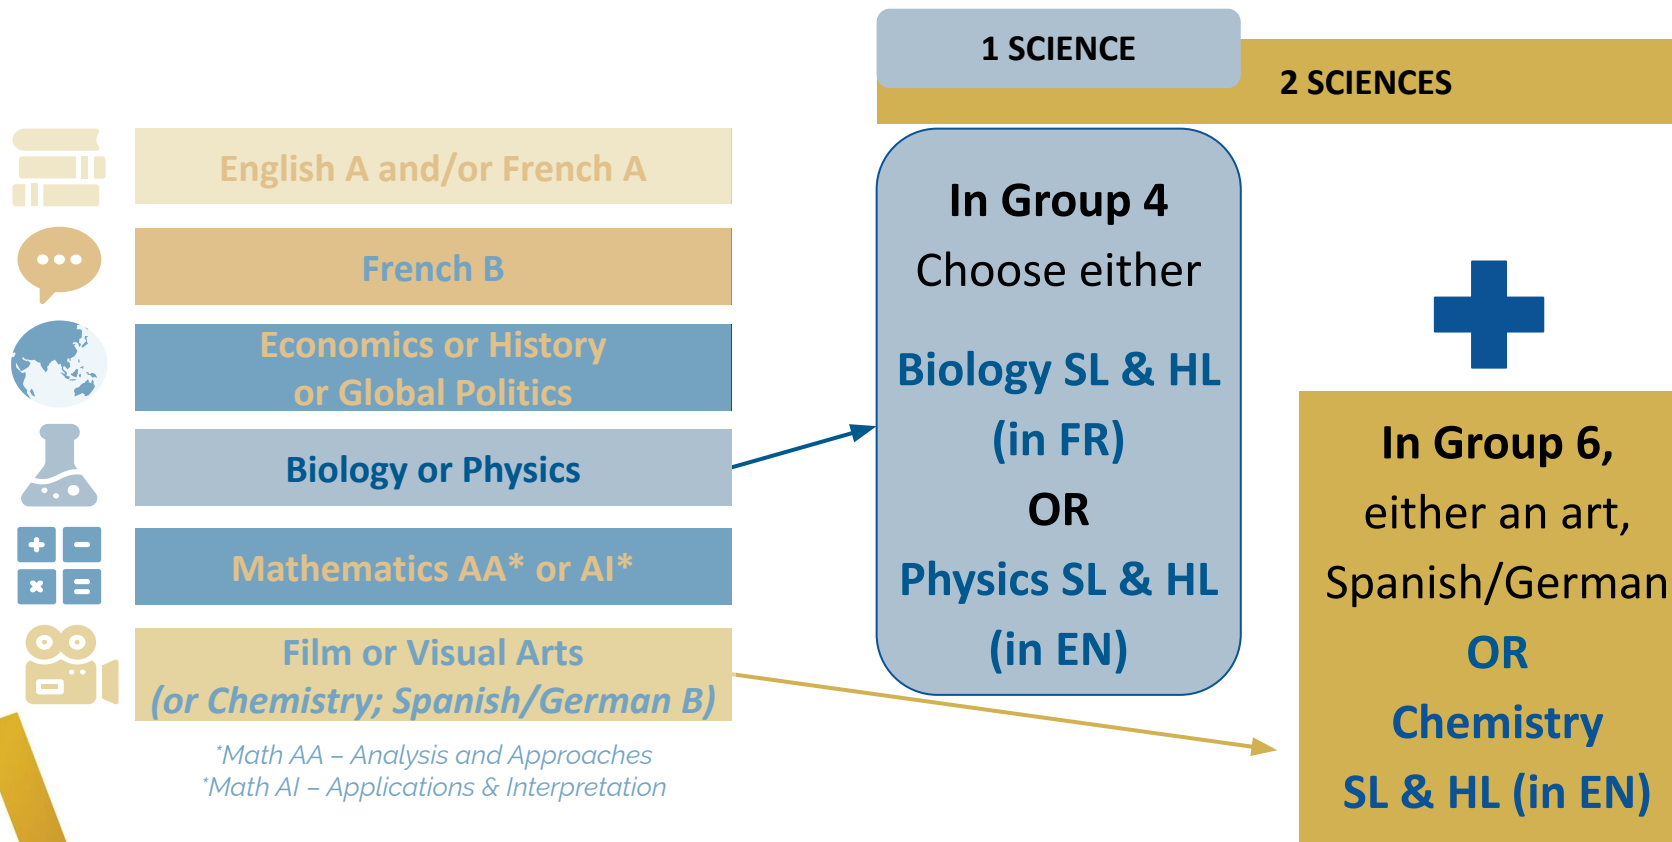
1 SCIENCE

2 SCIENCES

English A and/or French A

French B

Economics or History or Global Politics

Biology or Physics

Mathematics AA* or AI*

Film or Visual Arts (or Chemistry; Spanish/German B)

*Math AA – Analysis and Approaches
*Math AI – Applications & Interpretation

In Group 4
Choose either

Biology SL & HL (in FR)
OR
Physics SL & HL (in EN)

In Group 6,
either an art, Spanish/German
OR
Chemistry SL & HL (in EN)